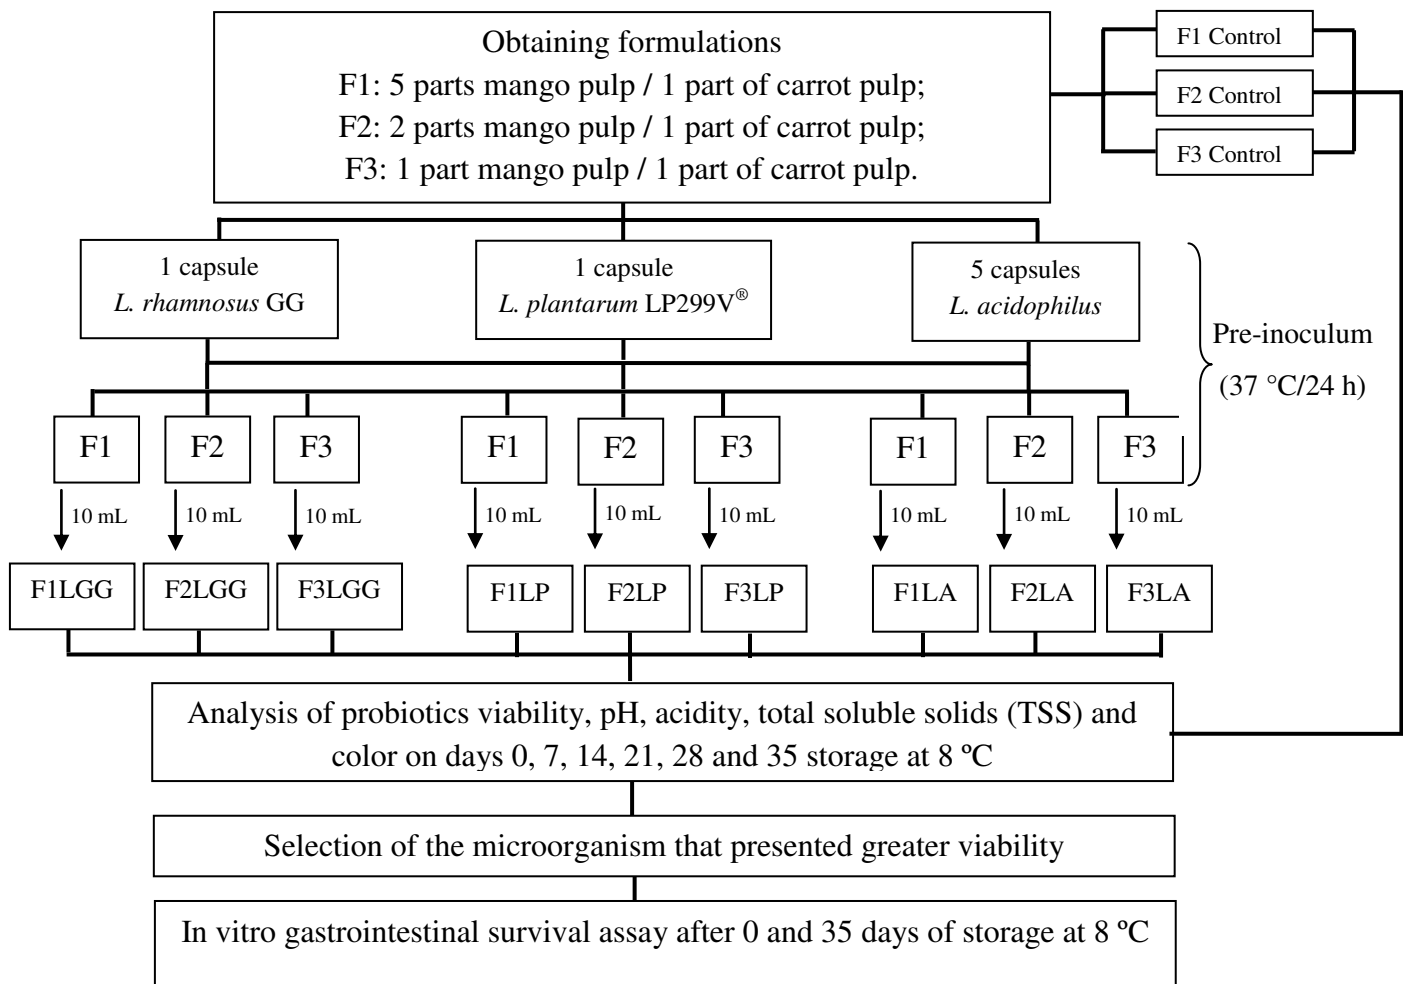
Obtaining formulations
F1: 5 parts mango pulp / 1 part of carrot pulp;
F2: 2 parts mango pulp / 1 part of carrot pulp;
F3: 1 part mango pulp / 1 part of carrot pulp.

F1 Control
F2 Control
F3 Control

1 capsule
*L. rhamnosus* GG

1 capsule
*L. plantarum* LP299V®

5 capsules
*L. acidophilus*

Pre-inoculum
(37 °C/24 h)

F1 F2 F3 F1 F2 F3 F1 F2 F3

10 mL 10 mL 10 mL 10 mL 10 mL 10 mL 10 mL 10 mL 10 mL

F1LGG F2LGG F3LGG F1LP F2LP F3LP F1LA F2LA F3LA

Analysis of probiotics viability, pH, acidity, total soluble solids (TSS) and color on days 0, 7, 14, 21, 28 and 35 storage at 8 ºC

Selection of the microorganism that presented greater viability

In vitro gastrointestinal survival assay after 0 and 35 days of storage at 8 ºC